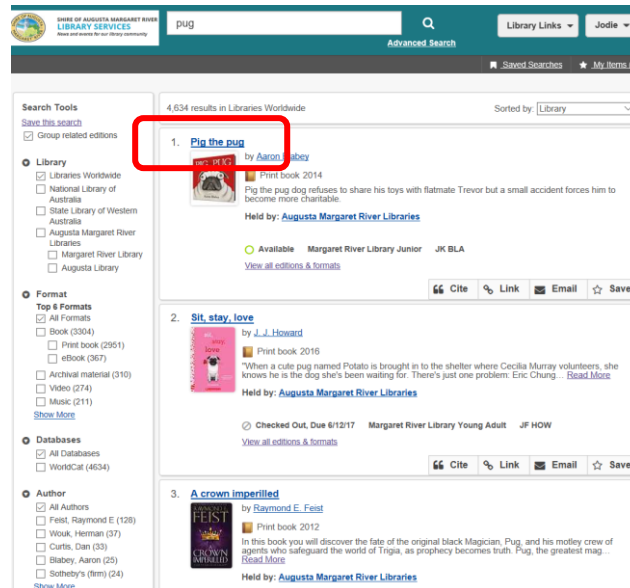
SHIRE OF AUGUSTA MARGARET RIVER
LIBRARY SERVICES
News and events for our library community

pug

Advanced Search

Library Links

Jodie

Saved Searches

My Items

Search Tools

Save this search

Group related editions

Library

Libraries Worldwide

National Library of Australia

State Library of Western Australia

Augusta Margaret River Libraries

Margaret River Library

Augusta Library

Format

Top 6 Formats

All Formats

Book (3304)

Print book (2951)

eBook (367)

Archival material (310)

Video (274)

Music (211)

Show More

Databases

All Databases

WorldCat (4634)

Author

All Authors

Feist, Raymond E (128)

Wouk, Herman (37)

Curtis, Dan (33)

Blabey, Aaron (25)

Sotheby's (firm) (24)

Show More

4,634 results in Libraries Worldwide

Sorted by: Library

1. Pig the pug

by Aaron Blabey

Print book 2014

Pig the pug dog refuses to share his toys with flatmate Trevor but a small accident forces him to become more charitable.

Held by: Augusta Margaret River Libraries

Available Margaret River Library Junior JK BLA

View all editions & formats

Cite Link Email Save

2. Sit, stay, love

by J. J. Howard

Print book 2016

"When a cute pug named Potato is brought in to the shelter where Cecilia Murray volunteers, she knows he is the dog she's been waiting for. There's just one problem: Eric Chung... Read More

Held by: Augusta Margaret River Libraries

Checked Out, Due 6/12/17 Margaret River Library Young Adult JF HOW

View all editions & formats

Cite Link Email Save

3. A crown imperilled

by Raymond E. Feist

Print book 2012

In this book you will discover the fate of the black Magician, Pug, and his motley crew of agents who safeguard the world of Trigia, as prophecy becomes truth. Pug, the greatest mag... Read More

Held by: Augusta Margaret River Libraries